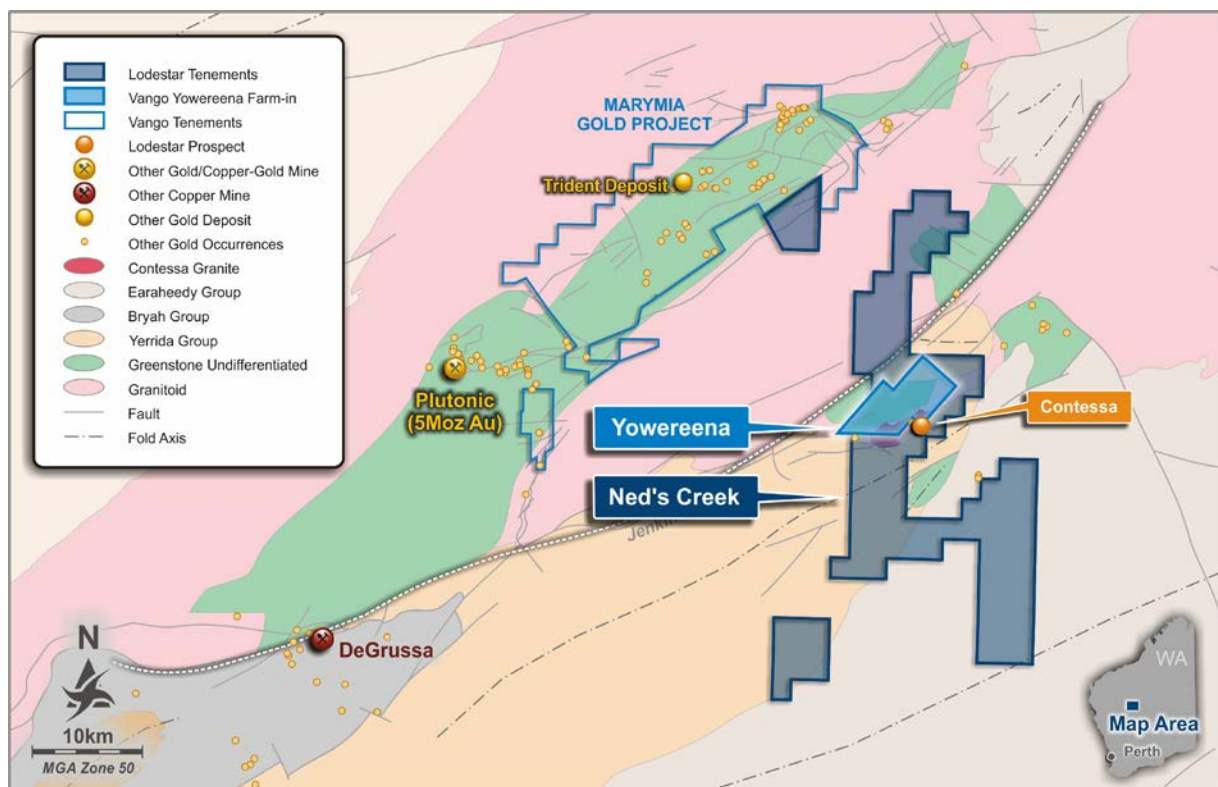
Lodestar Tenements
Vango Yowereena Farm-in
Vango Tenements
Lodestar Prospect
Other Gold/Copper-Gold Mine
Other Copper Mine
Other Gold Deposit
Other Gold Occurrences
Contessa Granite
Earaheedy Group
Bryah Group
Yerrida Group
Greenstone Undifferentiated
Granitoid
Fault
Fold Axis

MARYMIA GOLD PROJECT

Trident Deposit

Plutonic (5Moz Au)

Yowereena

Contessa

Ned's Creek

Jenkin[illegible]

DeGrussa

N

10km
MGA Zone 50

WA
Map Area
Perth